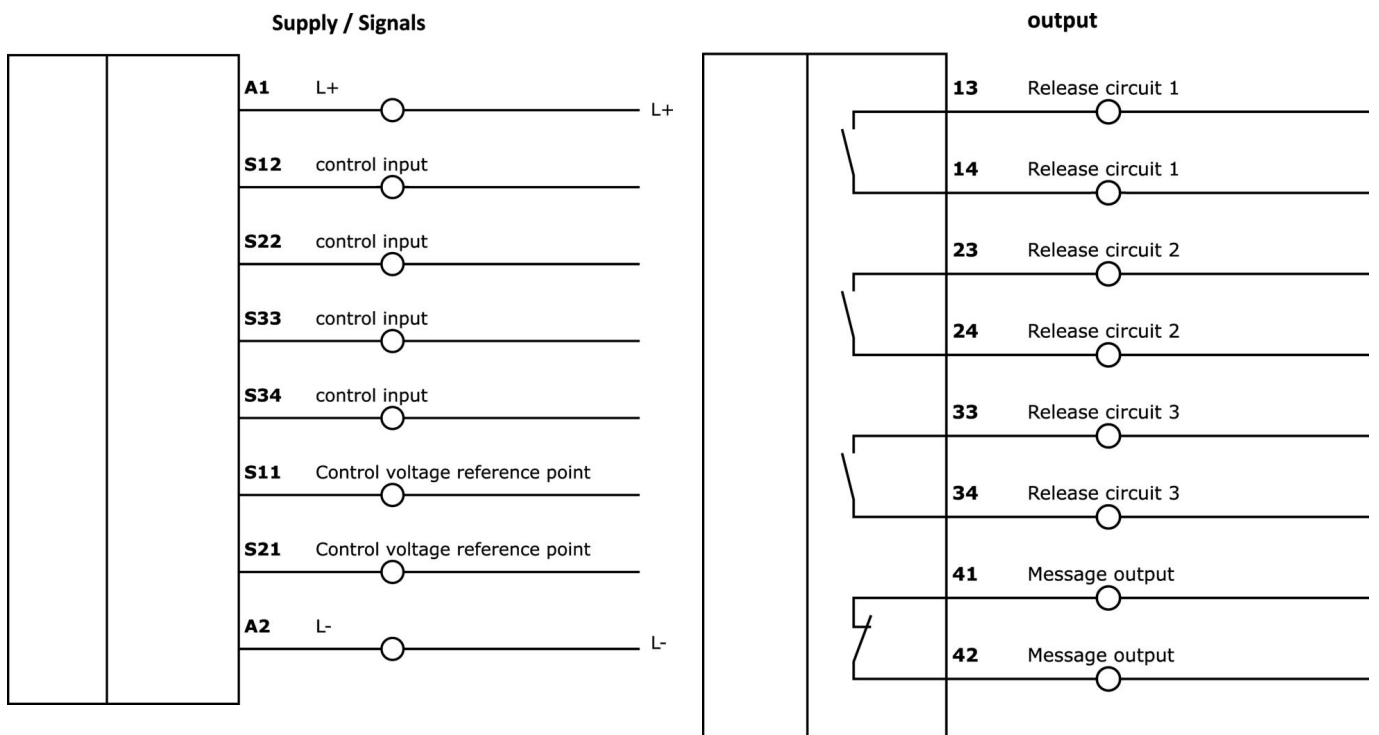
Supply / Signals

A1 L+ L+

S12 control input

S22 control input

S33 control input

S34 control input

S11 Control voltage reference point

S21 Control voltage reference point

A2 L- L-

output

13 Release circuit 1

14 Release circuit 1

23 Release circuit 2

24 Release circuit 2

33 Release circuit 3

34 Release circuit 3

41 Message output

42 Message output